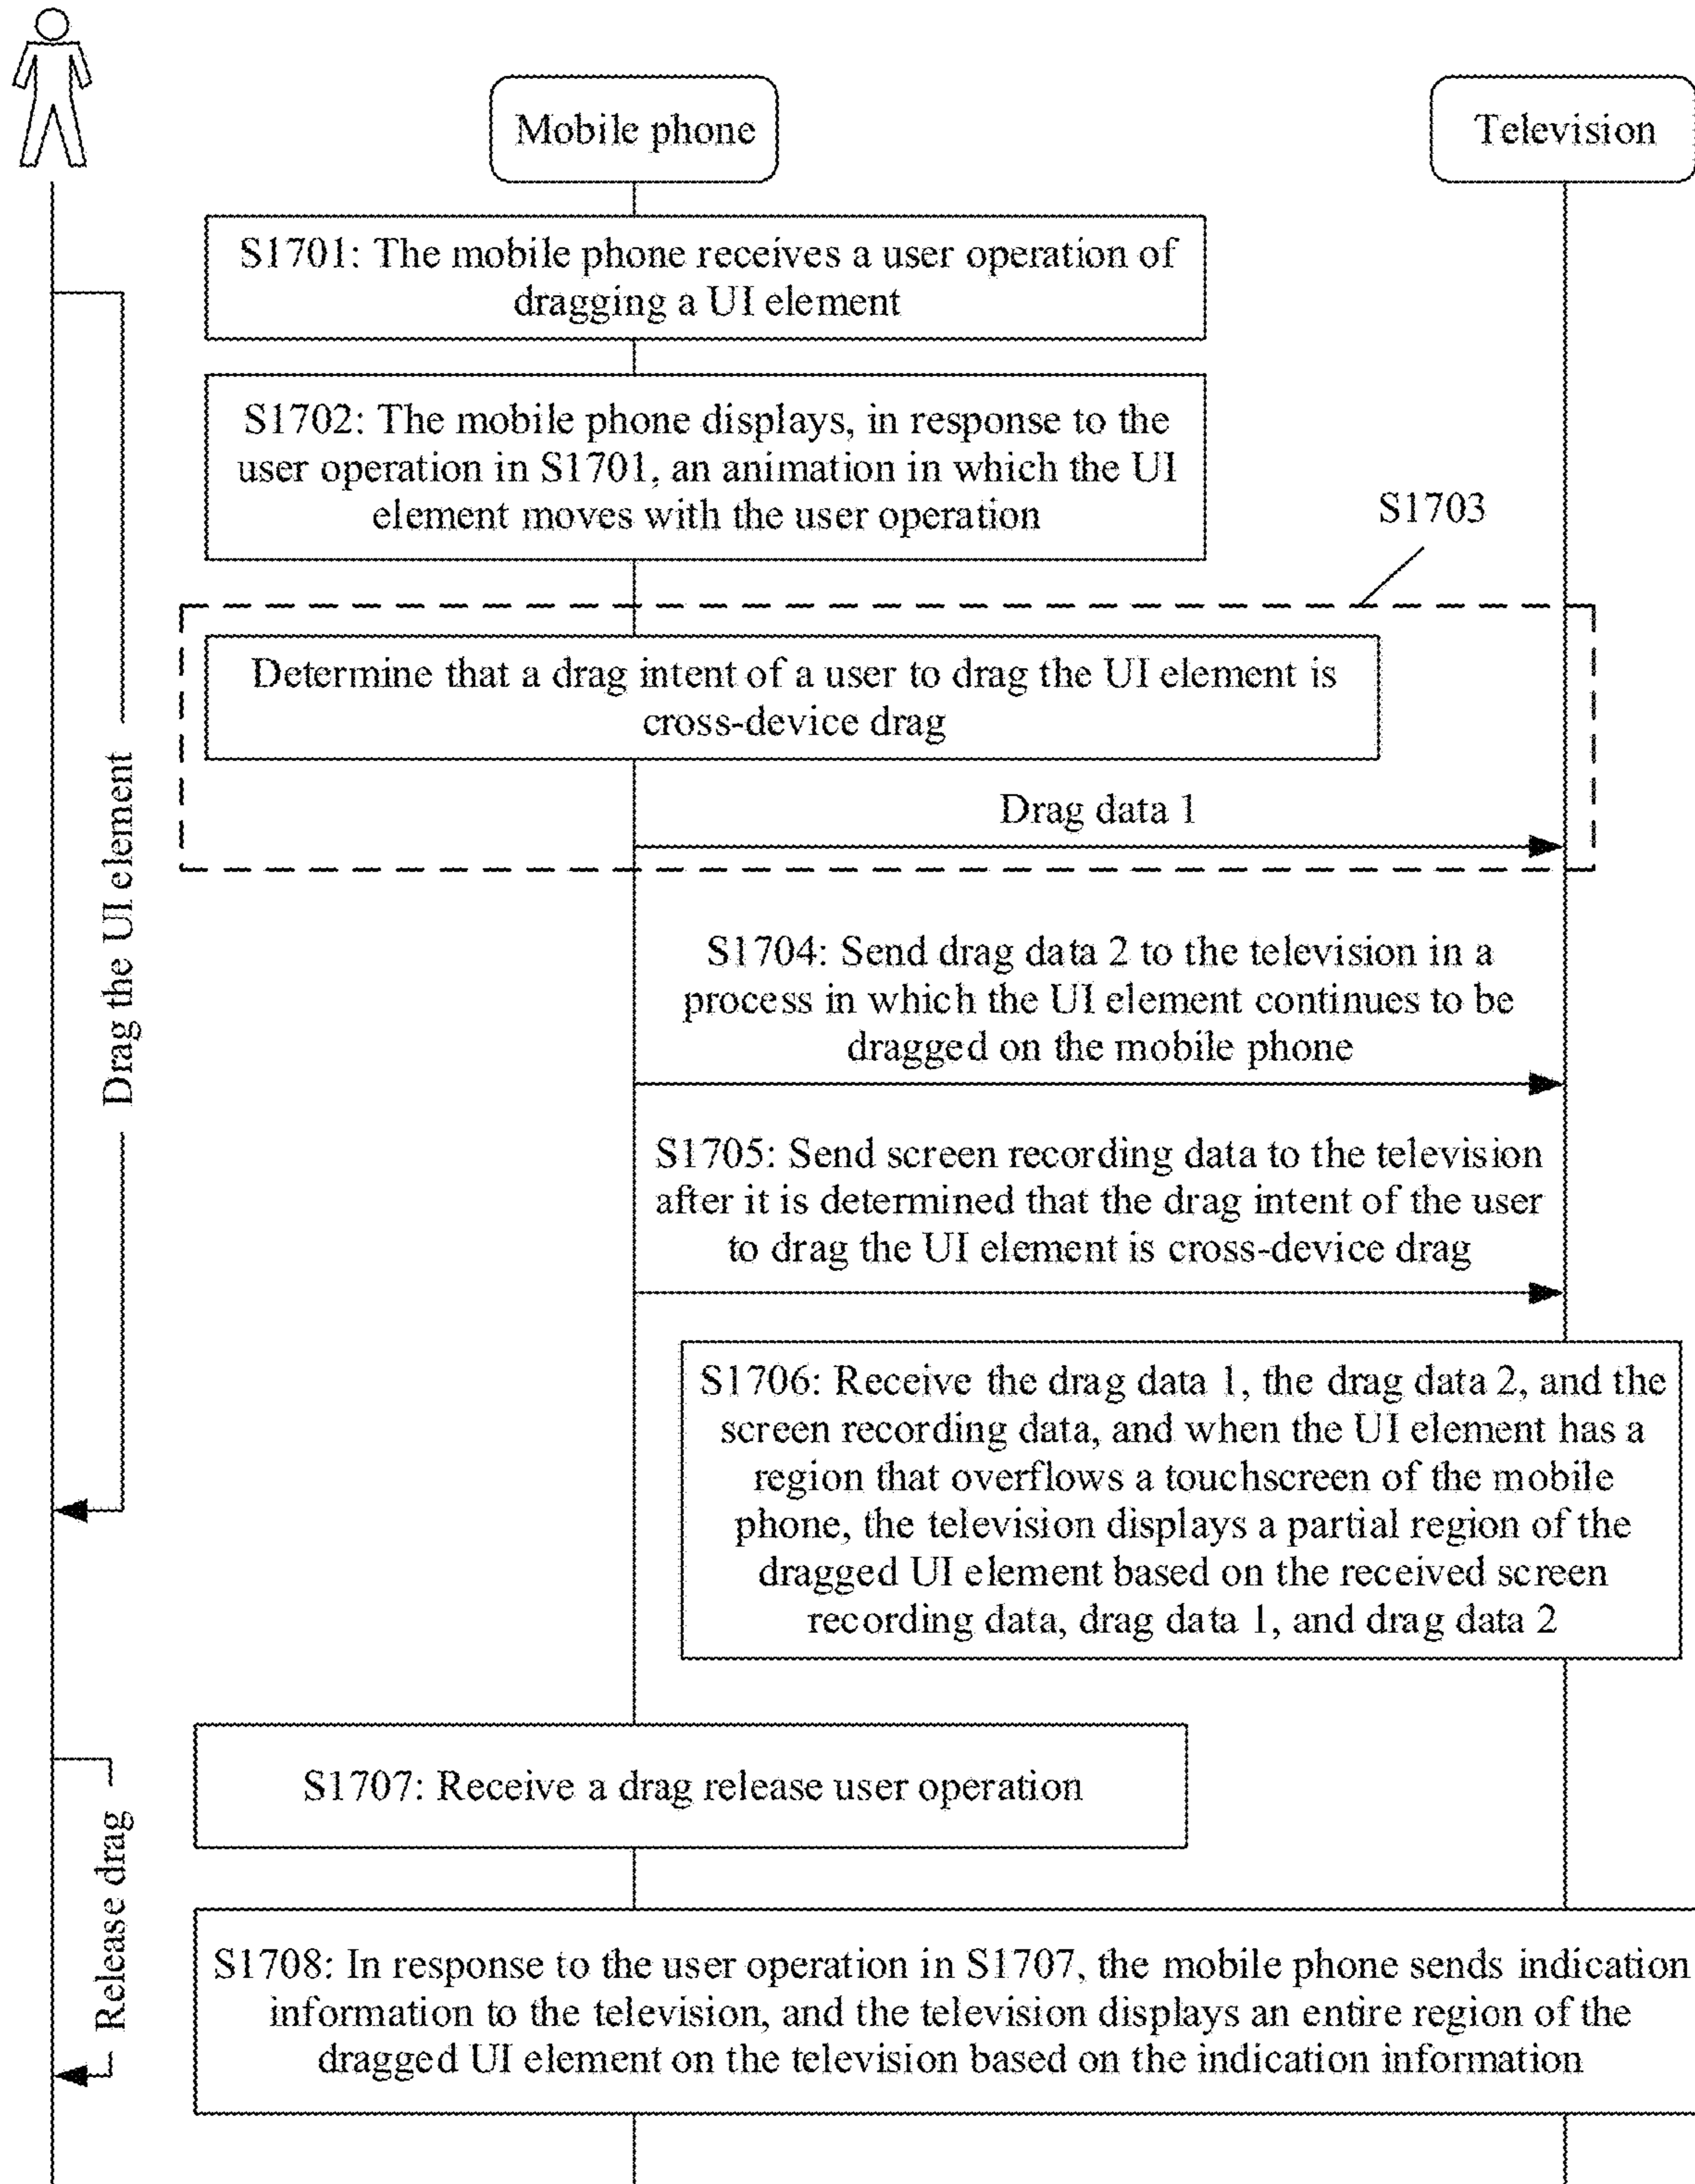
Mobile phone

Television

S1701: The mobile phone receives a user operation of dragging a UI element

S1702: The mobile phone displays, in response to the user operation in S1701, an animation in which the UI element moves with the user operation

S1703

Determine that a drag intent of a user to drag the UI element is cross-device drag

Drag data 1

Drag the UI element

S1704: Send drag data 2 to the television in a process in which the UI element continues to be dragged on the mobile phone

S1705: Send screen recording data to the television after it is determined that the drag intent of the user to drag the UI element is cross-device drag

S1706: Receive the drag data 1, the drag data 2, and the screen recording data, and when the UI element has a region that overflows a touchscreen of the mobile phone, the television displays a partial region of the dragged UI element based on the received screen recording data, drag data 1, and drag data 2

S1707: Receive a drag release user operation

Release drag

S1708: In response to the user operation in S1707, the mobile phone sends indication information to the television, and the television displays an entire region of the dragged UI element on the television based on the indication information